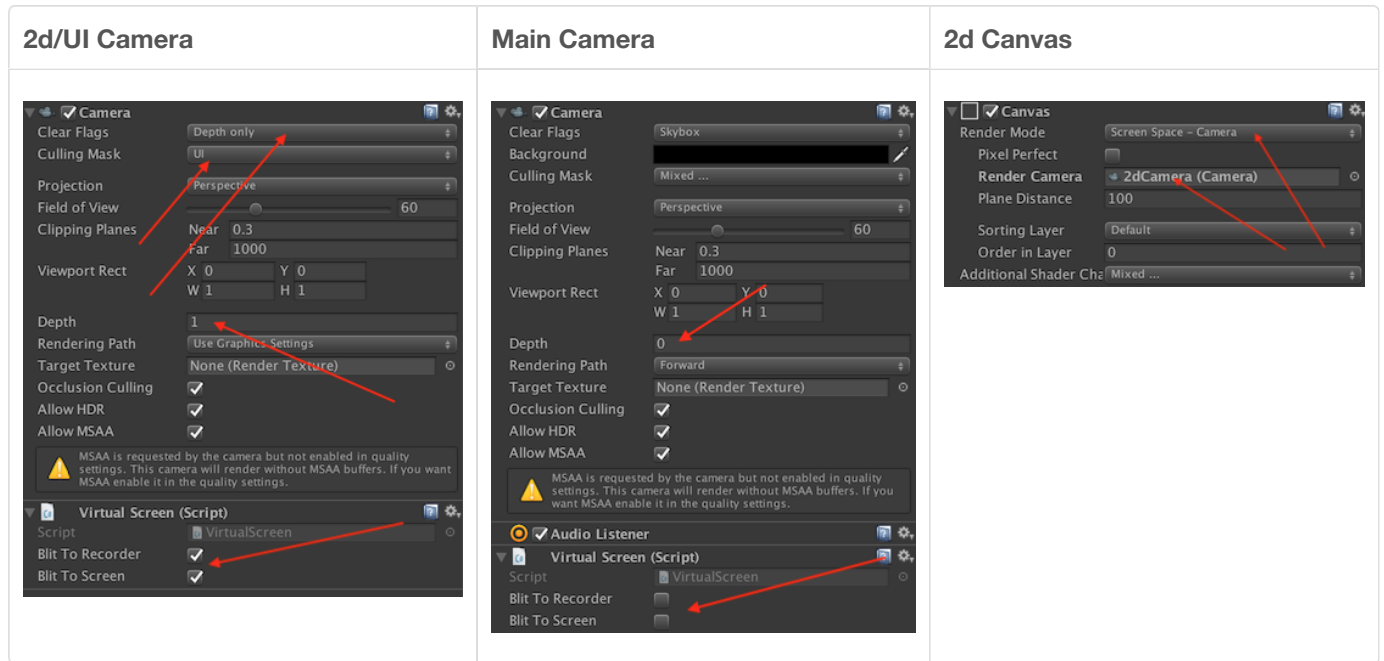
| 2d/UI Camera | Main Camera | 2d Canvas |
|---|---|---|
| Camera<br>Clear Flags: Depth only<br>Culling Mask: UI<br>Projection: Perspective<br>Field of View: 60<br>Clipping Planes: Near 0.3, Far 1000<br>Viewport Rect: X 0, Y 0, W 1, H 1<br>Depth: 1<br>Rendering Path: Use Graphics Settings<br>Target Texture: None (Render Texture)<br>Occlusion Culling<br>Allow HDR<br>Allow MSAA<br>MSAA is requested by the camera but not enabled in quality settings. This camera will render without MSAA buffers. If you want MSAA enable it in the quality settings.<br>Virtual Screen (Script)<br>Script: VirtualScreen<br>Blit To Recorder<br>Blit To Screen | Camera<br>Clear Flags: Skybox<br>Background<br>Culling Mask: Mixed ...<br>Projection: Perspective<br>Field of View: 60<br>Clipping Planes: Near 0.3, Far 1000<br>Viewport Rect: X 0, Y 0, W 1, H 1<br>Depth: 0<br>Rendering Path: Forward<br>Target Texture: None (Render Texture)<br>Occlusion Culling<br>Allow HDR<br>Allow MSAA<br>MSAA is requested by the camera but not enabled in quality settings. This camera will render without MSAA buffers. If you want MSAA enable it in the quality settings.<br>Audio Listener<br>Virtual Screen (Script)<br>Script: VirtualScreen<br>Blit To Recorder<br>Blit To Screen | Canvas<br>Render Mode: Screen Space - Camera<br>Pixel Perfect<br>Render Camera: 2dCamera (Camera)<br>Plane Distance: 100<br>Sorting Layer: Default<br>Order in Layer: 0<br>Additional Shader Cha: Mixed ... |